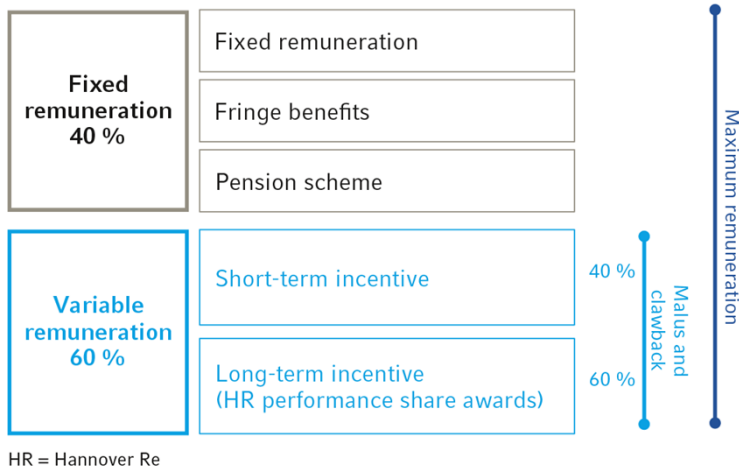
Fixed remuneration 40 %

Fixed remuneration

Fringe benefits

Pension scheme

Variable remuneration 60 %

Short-term incentive

Long-term incentive (HR performance share awards)

40 %

60 %

Malus and clawback

Maximum remuneration

HR = Hannover Re